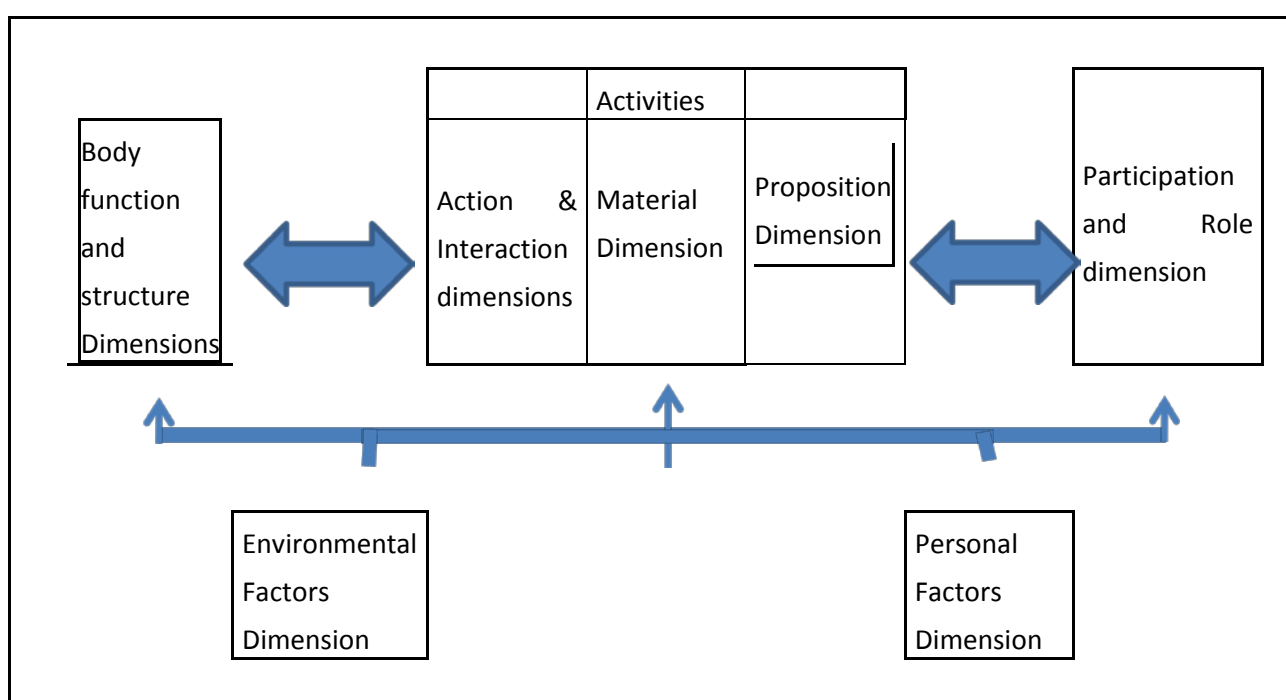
Body function and structure Dimensions

Activities

Action & Interaction dimensions

Material Dimension

Proposition Dimension

Participation and Role dimension

Environmental Factors Dimension

Personal Factors Dimension